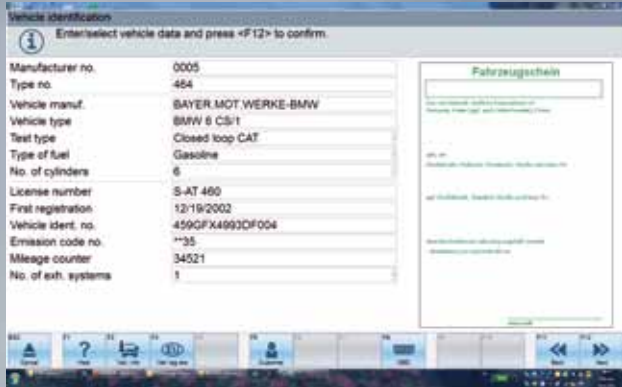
Vehicle identification

Enter/select vehicle data and press <F12> to confirm.

| | |
|---|---|
| Manufacturer no. | 0005 |
| Type no. | 464 |
| Vehicle manuf. | BAYER.MOT.WERKE-BMW |
| Vehicle type | BMW 6 CS/1 |
| Test type | Closed loop CAT |
| Type of fuel | Gasoline |
| No. of cylinders | 6 |
| License number | S-AT 460 |
| First registration | 12/19/2002 |
| Vehicle ident. no. | 459GFX4993DF004 |
| Emission code no. | **35 |
| Mileage counter | 34521 |
| No. of exh. systems | 1 |

Fahrzeugschein

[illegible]

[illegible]

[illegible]

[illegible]

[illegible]

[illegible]

Back

Next